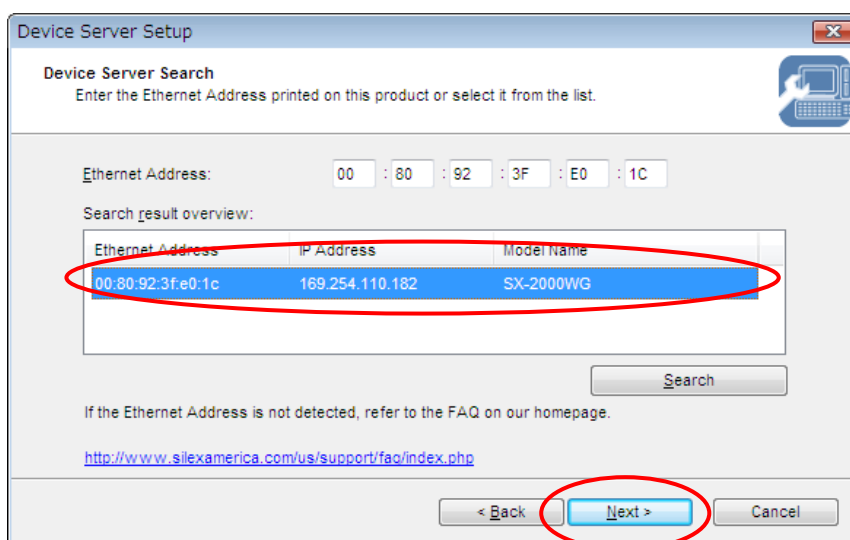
Device Server Setup

Device Server Search
Enter the Ethernet Address printed on this product or select it from the list.

Ethernet Address: 00 : 80 : 92 : 3F : E0 : 1C

Search result overview:

| Ethernet Address | IP Address | Model Name |
|---|---|---|
| 00:80:92:3f:e0:1c | 169.254.110.182 | SX-2000WG |

Search

If the Ethernet Address is not detected, refer to the FAQ on our homepage.

http://www.silexamerica.com/us/support/faq/index.php

< Back | Next > | Cancel